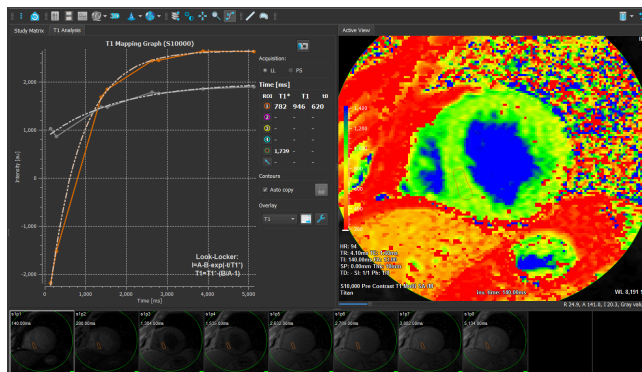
Study Matrix T1 Analysis

T1 Mapping Graph (S10000)

Acquisition:
LL PS

Time [ms]
ROI T1* T1 t0
782 946 620
- - -
- - -
- - -
1,739 - -
- - -

Contours
Auto copy

Overlay
T1

Look-Locker:
I=A-B·exp(-t/T1*)
T1=T1*·(B/A-1)

2,000
1,000
0
-1,000
-2,000
Intensity [au]

0 1,000 2,000 3,000 4,000 5,000
Time [ms]

Active View

HR: 94
TR: 4.10ms TE: 1.60ms
TI: 140.00ms
SP: 0.00mm
TD: -31.1

S10,000 Pre Contrast T1 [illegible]
Titan

Inv. Time: 140.00ms

WL 8,191
R 24.9, A 141.0, I20.3, Gray val

s1p1 140.00ms
s1p2 200.00ms
s1p3 1,304.00ms
s1p4 1,535.00ms
s1p5 2,632.00ms
s1p6 2,705.00ms
s1p7 3,862.00ms
s1p8 5,134.00ms